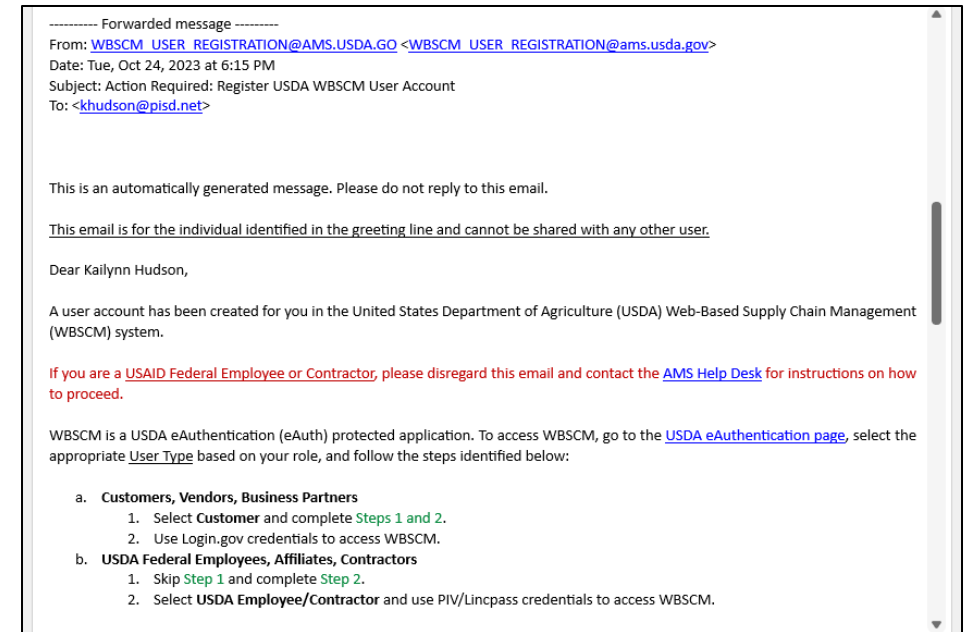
---------- Forwarded message ---------
From: WBSCM_USER_REGISTRATION@AMS.USDA.GO <WBSCM_USER_REGISTRATION@ams.usda.gov>
Date: Tue, Oct 24, 2023 at 6:15 PM
Subject: Action Required: Register USDA WBSCM User Account
To: <khudson@pisd.net>

This is an automatically generated message. Please do not reply to this email.

This email is for the individual identified in the greeting line and cannot be shared with any other user.

Dear Kailynn Hudson,

A user account has been created for you in the United States Department of Agriculture (USDA) Web-Based Supply Chain Management (WBSCM) system.

If you are a USAID Federal Employee or Contractor, please disregard this email and contact the AMS Help Desk for instructions on how to proceed.

WBSCM is a USDA eAuthentication (eAuth) protected application. To access WBSCM, go to the USDA eAuthentication page, select the appropriate User Type based on your role, and follow the steps identified below:

a. Customers, Vendors, Business Partners
1. Select Customer and complete Steps 1 and 2.
2. Use Login.gov credentials to access WBSCM.
b. USDA Federal Employees, Affiliates, Contractors
1. Skip Step 1 and complete Step 2.
2. Select USDA Employee/Contractor and use PIV/Lincpass credentials to access WBSCM.